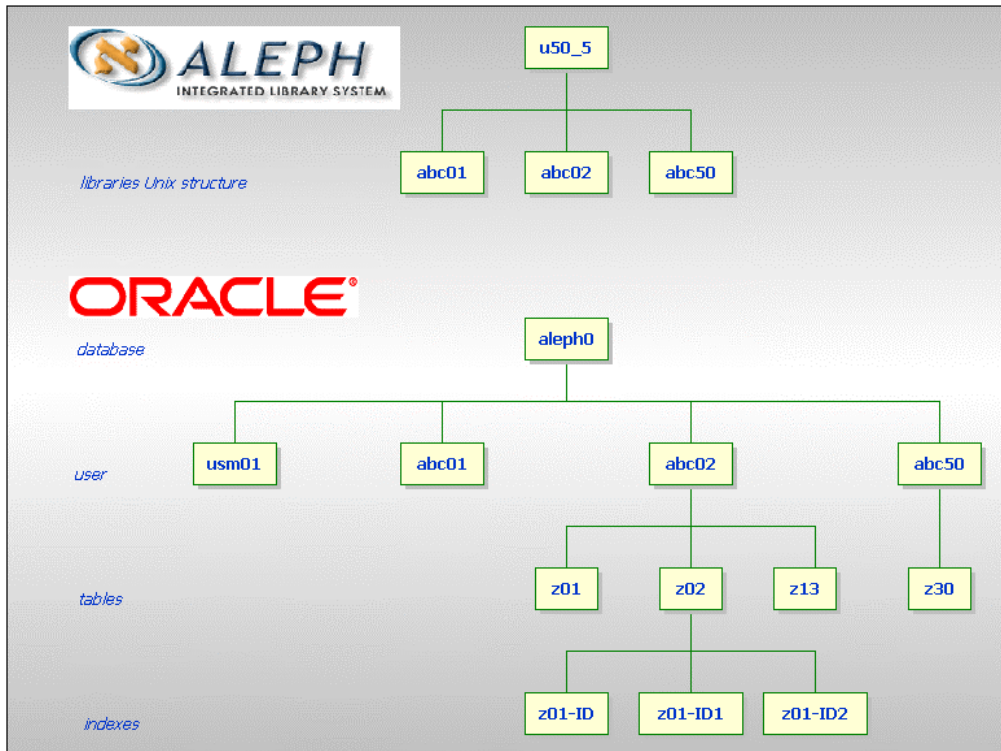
ALEPH
INTEGRATED LIBRARY SYSTEM

u50_5

libraries Unix structure

abc01

abc02

abc50

ORACLE

database

aleph0

user

usm01

abc01

abc02

abc50

tables

z01

z02

z13

z30

indexes

z01-ID

z01-ID1

z01-ID2